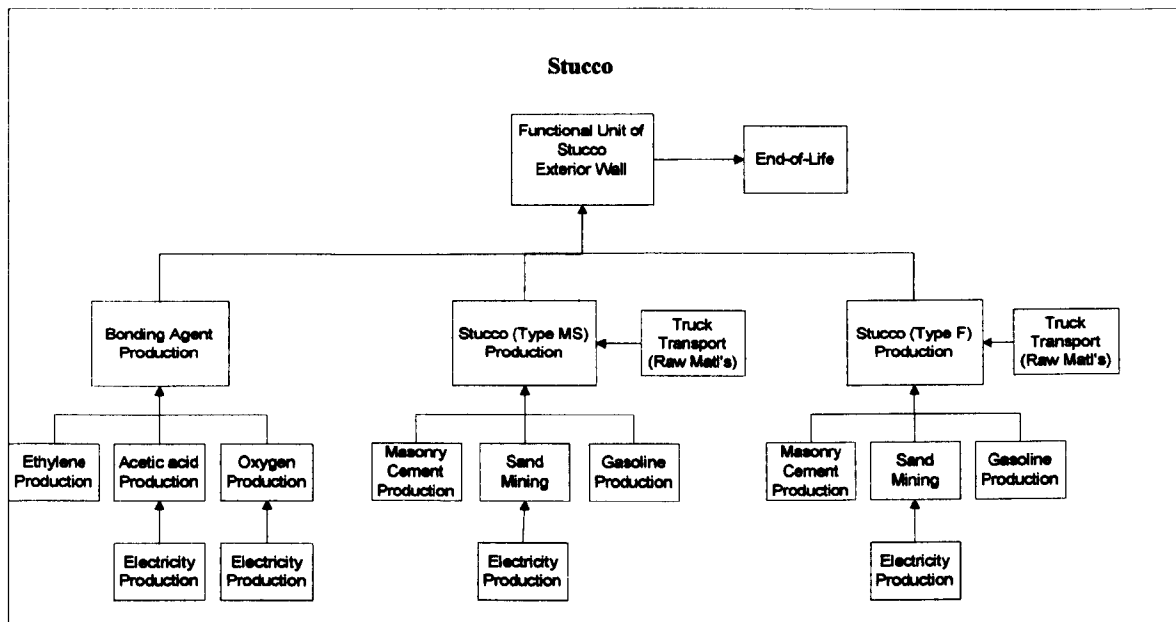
Stucco

Functional Unit of Stucco Exterior Wall

End-of-Life

Bonding Agent Production

Stucco (Type MS) Production

Truck Transport (Raw Matl's)

Stucco (Type F) Production

Truck Transport (Raw Matl's)

Ethylene Production

Acetic acid Production

Oxygen Production

Masonry Cement Production

Sand Mining

Gasoline Production

Masonry Cement Production

Sand Mining

Gasoline Production

Electricity Production

Electricity Production

Electricity Production

Electricity Production